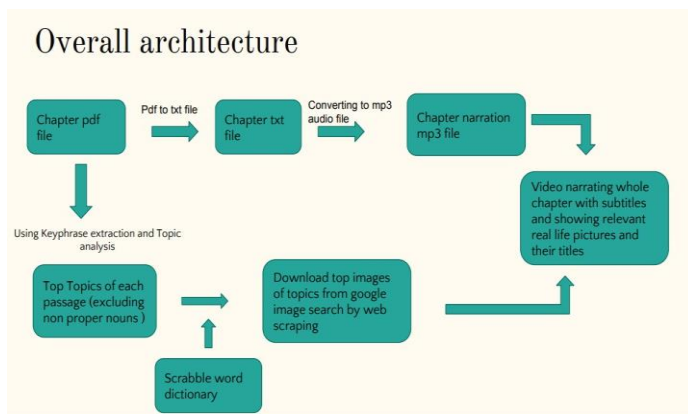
Overall architecture

Chapter pdf file

Pdf to txt file

Chapter txt file

Converting to mp3 audio file

Chapter narration mp3 file

Video narrating whole chapter with subtitles and showing relevant real life pictures and their titles

Using Keyphrase extraction and Topic analysis

Top Topics of each passage (excluding non proper nouns )

Download top images of topics from google image search by web scraping

Scrabble word dictionary